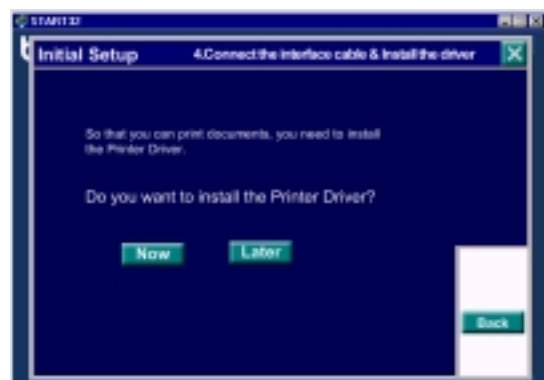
START32

Initial Setup

4.Connect the interface cable & Install the driver

So that you can print documents, you need to install the Printer Driver.

Do you want to install the Printer Driver?

Now

Later

Back